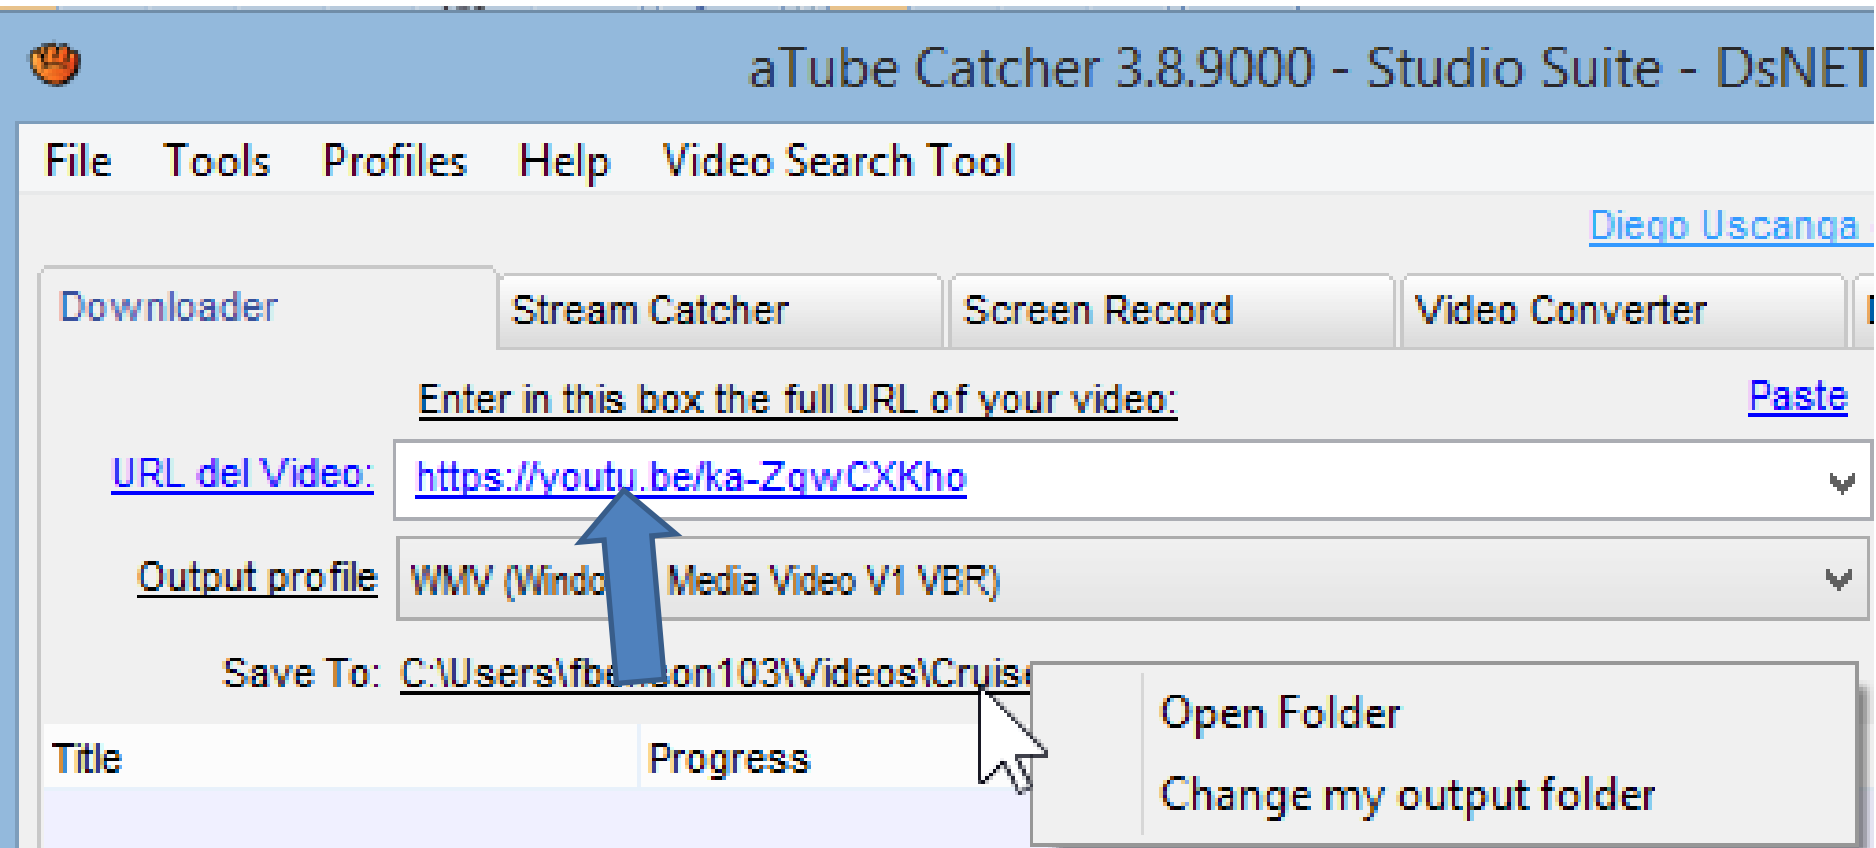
aTube Catcher 3.8.9000 - Studio Suite - DsNET

File Tools Profiles Help Video Search Tool

Diego Uscanga

Downloader Stream Catcher Screen Record Video Converter

Enter in this box the full URL of your video: Paste

URL del Video: https://youtu.be/ka-ZqwCXKho

Output profile WMV (Windo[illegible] Media Video V1 VBR)

Save To: C:\Users\fbe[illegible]on103\Videos\Cruis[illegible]

Title Progress

Open Folder
Change my output folder